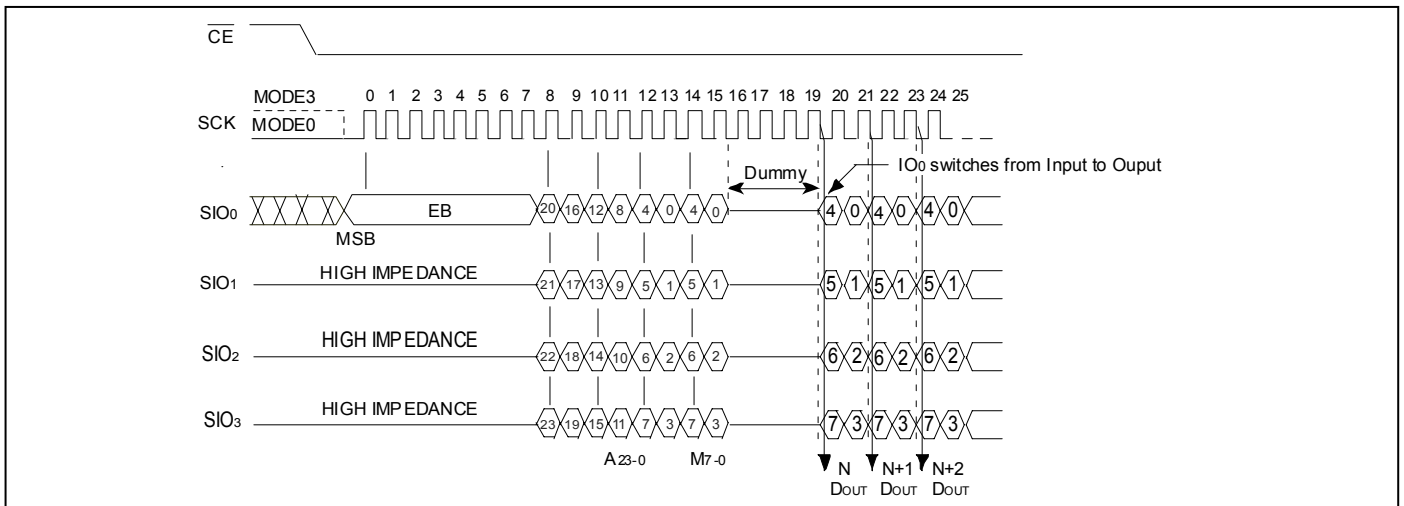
$\overline{CE}$

MODE3 0 1 2 3 4 5 6 7 8 9 10 11 12 13 14 15 16 17 18 19 20 21 22 23 24 25

SCK MODE0

Dummy

IO$_0$ switches from Input to Ouput

SIO$_0$ EB 20 16 12 8 4 0 4 0 4 0 4 0 4 0

MSB

SIO$_1$ HIGH IMPEDANCE 21 17 13 9 5 1 5 1 5 1 5 1 5 1

SIO$_2$ HIGH IMPEDANCE 22 18 14 10 6 2 6 2 6 2 6 2 6 2

SIO$_3$ HIGH IMPEDANCE 23 19 15 11 7 3 7 3 7 3 7 3 7 3

A$_{23-0}$ M$_{7-0}$

N D$_{OUT}$ N+1 D$_{OUT}$ N+2 D$_{OUT}$